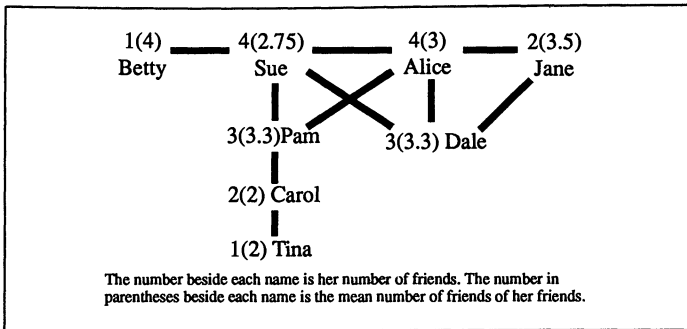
1(4) Betty

4(2.75) Sue

4(3) Alice

2(3.5) Jane

3(3.3)Pam

3(3.3) Dale

2(2) Carol

1(2) Tina

The number beside each name is her number of friends. The number in parentheses beside each name is the mean number of friends of her friends.